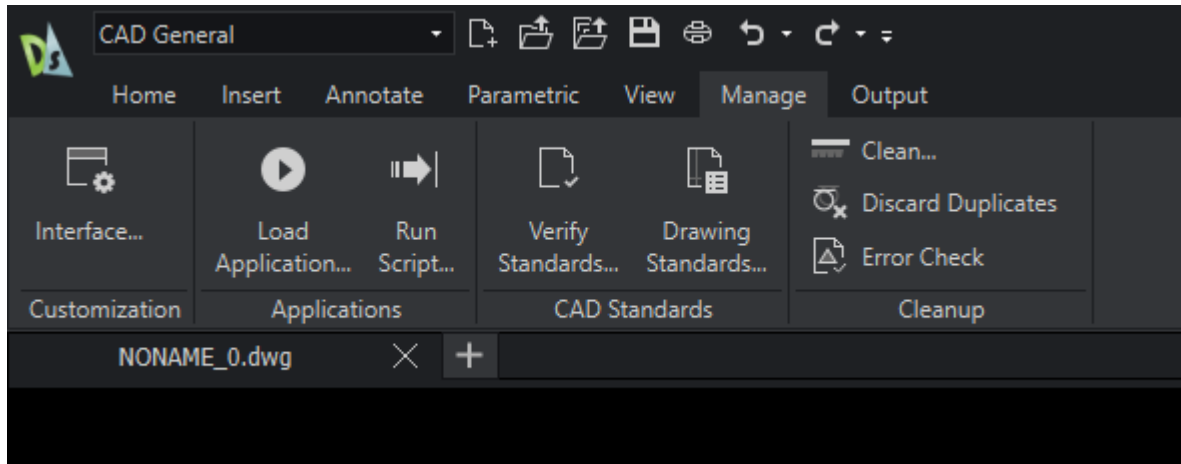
CAD General

Home Insert Annotate Parametric View Manage Output

Interface...

Customization

Load Application... Run Script...

Applications

Verify Standards... Drawing Standards...

CAD Standards

Clean...
Discard Duplicates
Error Check

Cleanup

NONAME_0.dwg